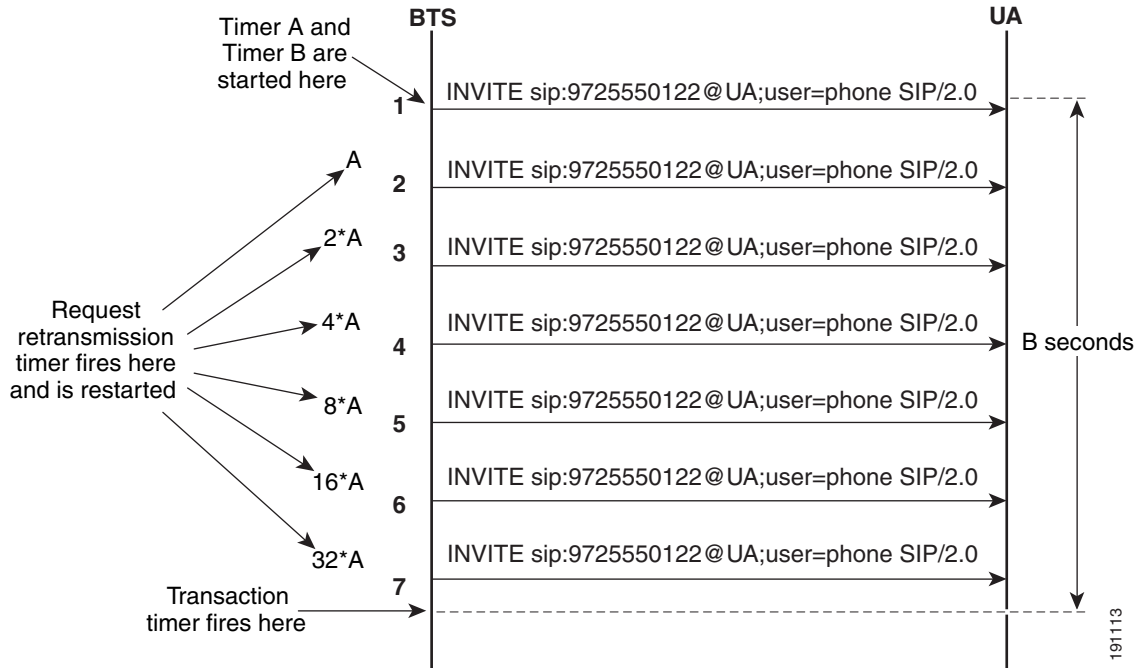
BTS

UA

Timer A and Timer B are started here

1 INVITE sip:9725550122@UA;user=phone SIP/2.0

A

2 INVITE sip:9725550122@UA;user=phone SIP/2.0

2*A

3 INVITE sip:9725550122@UA;user=phone SIP/2.0

Request retransmission timer fires here and is restarted

4*A

4 INVITE sip:9725550122@UA;user=phone SIP/2.0

B seconds

8*A

5 INVITE sip:9725550122@UA;user=phone SIP/2.0

16*A

6 INVITE sip:9725550122@UA;user=phone SIP/2.0

32*A

7 INVITE sip:9725550122@UA;user=phone SIP/2.0

Transaction timer fires here

191113